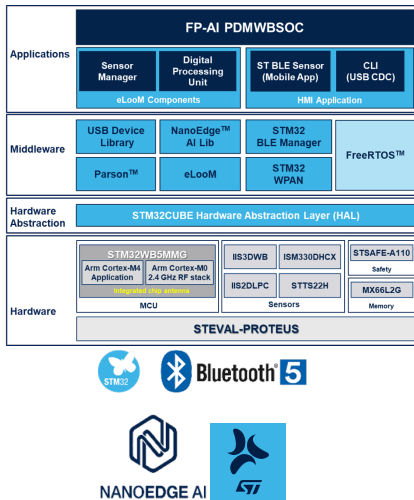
FP-AI PDMWBSOC

Applications

Sensor Manager

Digital Processing Unit

eLooM Components

ST BLE Sensor (Mobile App)

CLI (USB CDC)

HMI Application

Middleware

USB Device Library

NanoEdge™ AI Lib

STM32 BLE Manager

FreeRTOS™

Parson™

eLooM

STM32 WPAN

Hardware Abstraction

STM32CUBE Hardware Abstraction Layer (HAL)

Hardware

STM32WB5MMG

Arm Cortex-M4 Application

Arm Cortex-M0 2.4 GHz RF stack

Integrated chip antenna

MCU

IIS3DWB

ISM330DHCX

IIS2DLPC

STTS22H

Sensors

STSAFE-A110

Safety

MX66L2G

Memory

STEVAL-PROTEUS

STM32

Bluetooth 5

NANOEDGE AI

ST